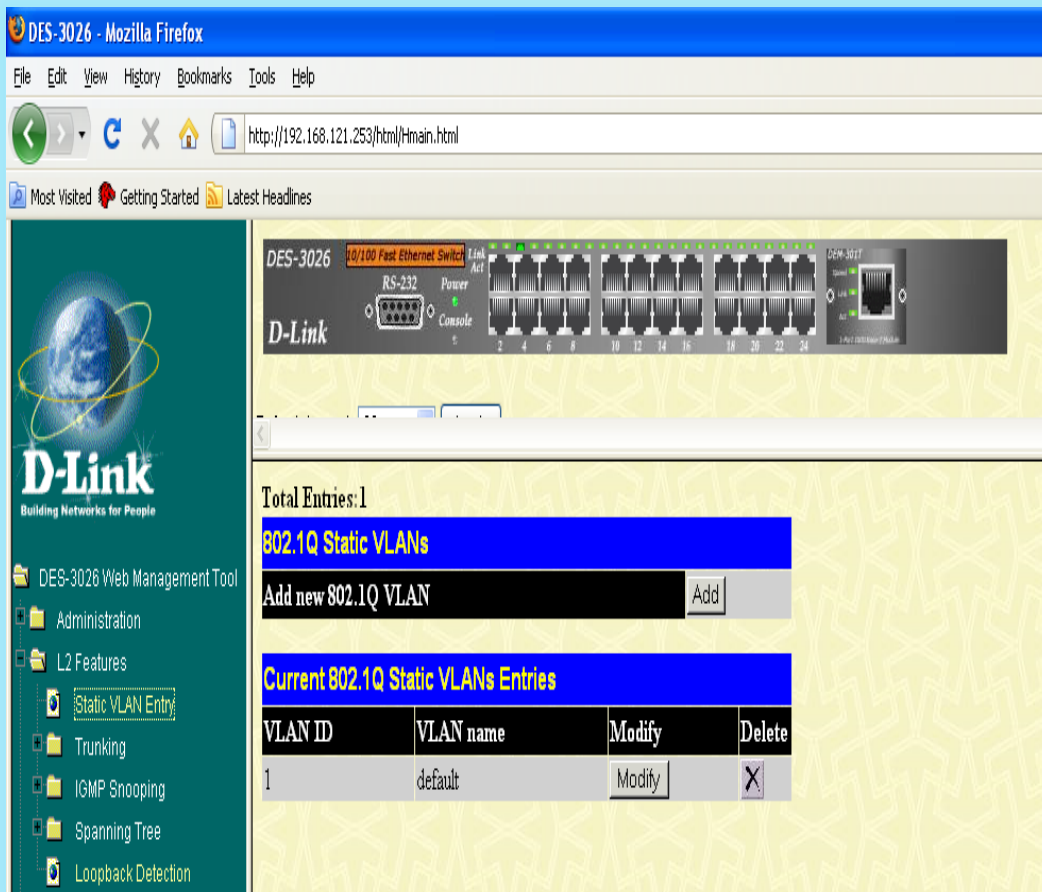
DES-3026 - Mozilla Firefox

File Edit View History Bookmarks Tools Help

http://192.168.121.253/html/Hmain.html

Most Visited Getting Started Latest Headlines

DES-3026 10/100 Fast Ethernet Switch Link Act RS-232 Power Console D-Link 2 4 6 8 10 12 14 16 18 20 22 24 DEM-301T

D-Link
Building Networks for People

DES-3026 Web Management Tool
Administration
L2 Features
Static VLAN Entry
Trunking
IGMP Snooping
Spanning Tree
Loopback Detection

Total Entries:1

802.1Q Static VLANs

| Add new 802.1Q VLAN | Add |
|---|---|

Current 802.1Q Static VLANs Entries

| VLAN ID | VLAN name | Modify | Delete |
|---|---|---|---|
| 1 | default | Modify | X |